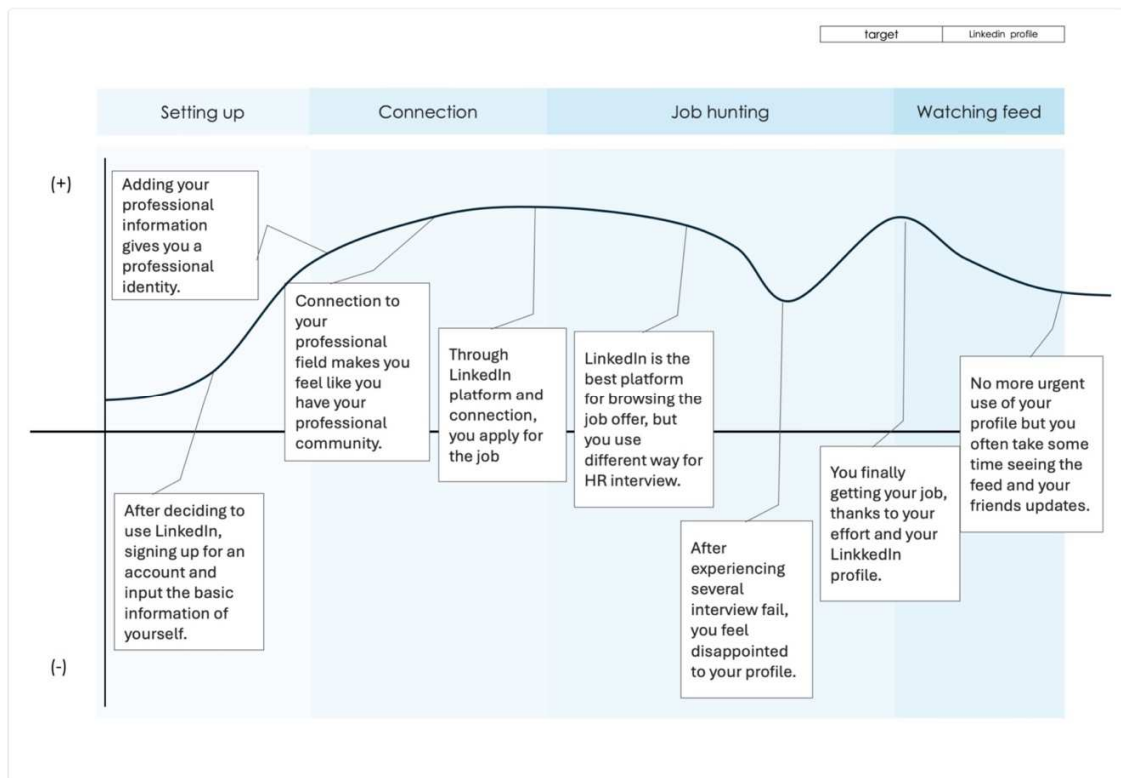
| target | Linkedin profile |
|---|---|

Setting up

Connection

Job hunting

Watching feed

(+)

(-)

Adding your professional information gives you a professional identity.

After deciding to use LinkedIn, signing up for an account and input the basic information of yourself.

Connection to your professional field makes you feel like you have your professional community.

Through LinkedIn platform and connection, you apply for the job

LinkedIn is the best platform for browsing the job offer, but you use different way for HR interview.

After experiencing several interview fail, you feel disappointed to your profile.

You finally getting your job, thanks to your effort and your Linkkedln profile.

No more urgent use of your profile but you often take some time seeing the feed and your friends updates.